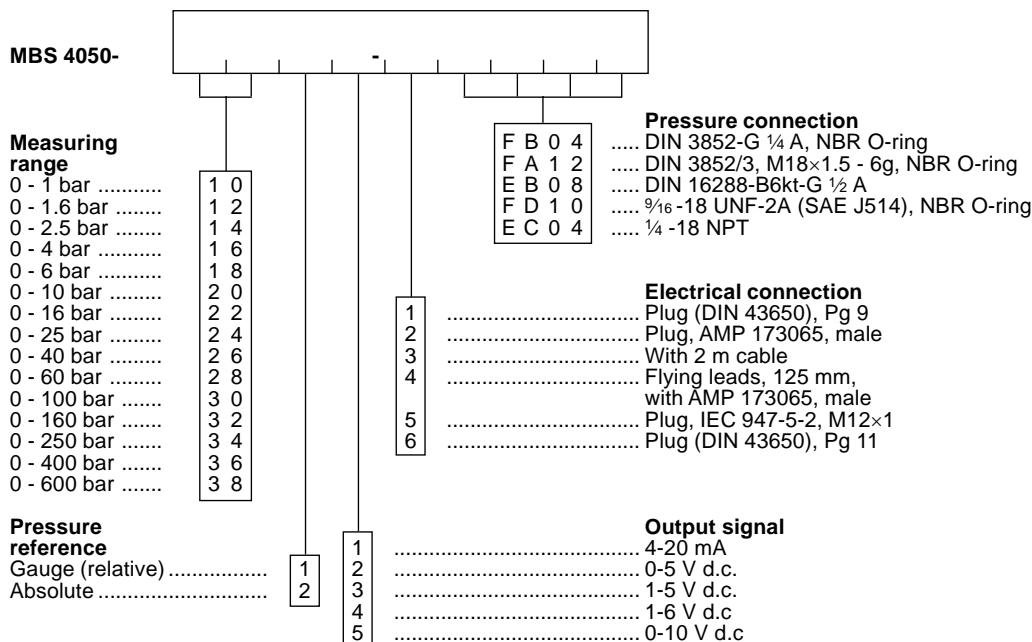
MBS 4050-

-

Measuring range
0 - 1 bar .......... 1 0
0 - 1.6 bar ........ 1 2
0 - 2.5 bar ........ 1 4
0 - 4 bar .......... 1 6
0 - 6 bar .......... 1 8
0 - 10 bar ......... 2 0
0 - 16 bar ......... 2 2
0 - 25 bar ......... 2 4
0 - 40 bar ......... 2 6
0 - 60 bar ......... 2 8
0 - 100 bar ....... 3 0
0 - 160 bar ....... 3 2
0 - 250 bar ....... 3 4
0 - 400 bar ....... 3 6
0 - 600 bar ....... 3 8

Pressure connection
F B 0 4 ..... DIN 3852-G ¼ A, NBR O-ring
F A 1 2 ..... DIN 3852/3, M18×1.5 - 6g, NBR O-ring
E B 0 8 ..... DIN 16288-B6kt-G ½ A
F D 1 0 ..... $\frac{9}{16}$-18 UNF-2A (SAE J514), NBR O-ring
E C 0 4 ..... ¼ -18 NPT

Electrical connection
1 ........................... Plug (DIN 43650), Pg 9
2 ........................... Plug, AMP 173065, male
3 ........................... With 2 m cable
4 ........................... Flying leads, 125 mm, with AMP 173065, male
5 ........................... Plug, IEC 947-5-2, M12×1
6 ........................... Plug (DIN 43650), Pg 11

Pressure reference
Gauge (relative) ................ 1
Absolute ........................... 2

Output signal
1 ........................... 4-20 mA
2 ........................... 0-5 V d.c.
3 ........................... 1-5 V d.c.
4 ........................... 1-6 V d.c
5 ........................... 0-10 V d.c